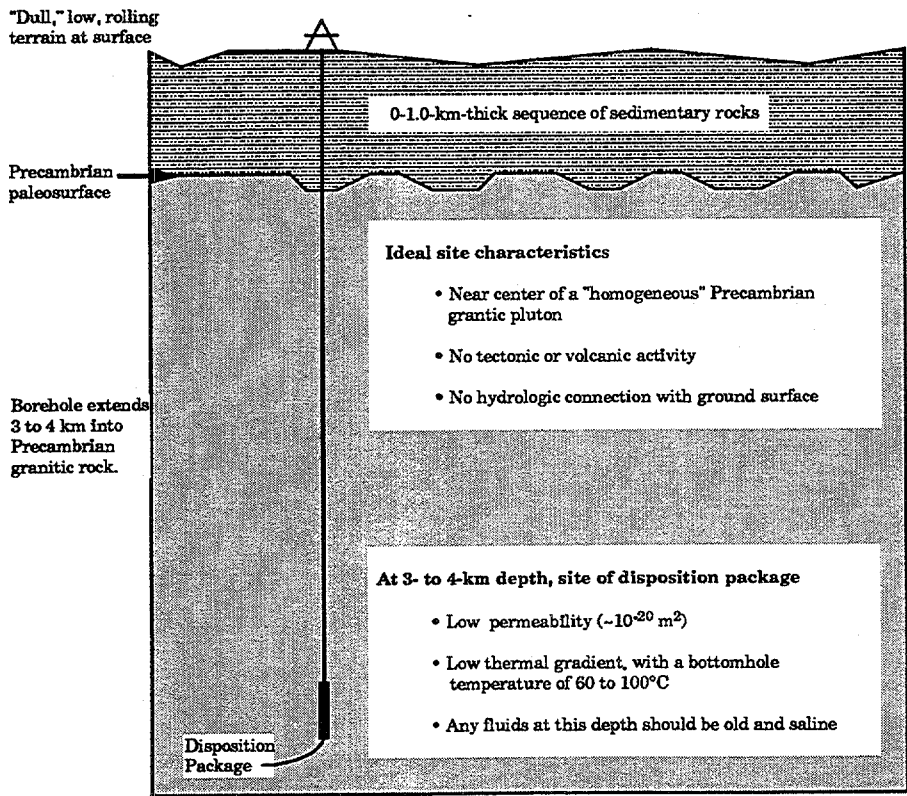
"Dull," low, rolling terrain at surface

0-1.0-km-thick sequence of sedimentary rocks

Precambrian paleosurface

Ideal site characteristics

• Near center of a "homogeneous" Precambrian grantic pluton

• No tectonic or volcanic activity

• No hydrologic connection with ground surface

Borehole extends 3 to 4 km into Precambrian granitic rock.

At 3- to 4-km depth, site of disposition package

• Low permeability (~$10^{-20}$ m$^2$)

• Low thermal gradient, with a bottomhole temperature of 60 to 100°C

• Any fluids at this depth should be old and saline

Disposition Package